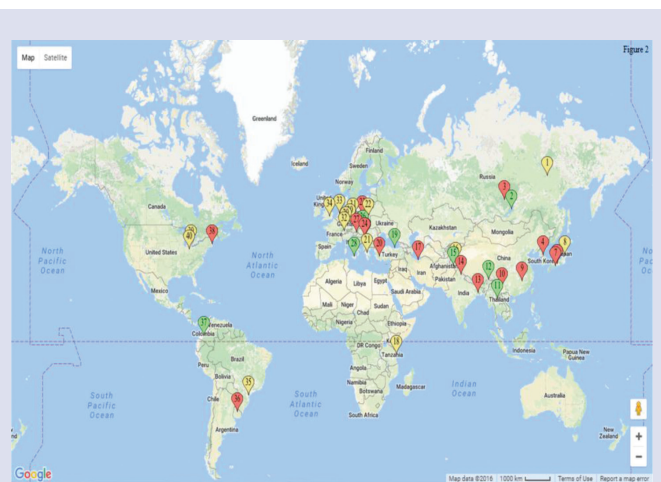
Map Satellite

Figure 2

Greenland
Iceland
Finland
Sweden
Norway
Russia
Canada
United Kingdom
Poland
Ukraine
France
Spain
Turkey
Kazakhstan
Mongolia
North Pacific Ocean
United States
North Atlantic Ocean
China
South Korea
Japan
Afghanistan
Iran
Iraq
Pakistan
Egypt
Saudi Arabia
India
Thailand
Mexico
Algeria
Libya
Mali
Niger
Chad
Sudan
Nigeria
Ethiopia
Philippines
Venezuela
Colombia
DR Congo
Kenya
Tanzania
Indonesia
Papua New Guinea
Peru
Brazil
Bolivia
Angola
Namibia
Botswana
Madagascar
Indian Ocean
South Pacific Ocean
South Atlantic Ocean
Chile
Argentina
South Africa
Australia
New Zealand

1 2 3 4 5 6 7 8 9 10 11 12 13 14 15 16 17 18 19 20 21 22 23 24 25 26 27 28 29 30 31 32 33 34 35 36 37 38 39 40

Google
Map data ©2016 1000 km Terms of Use Report a map error